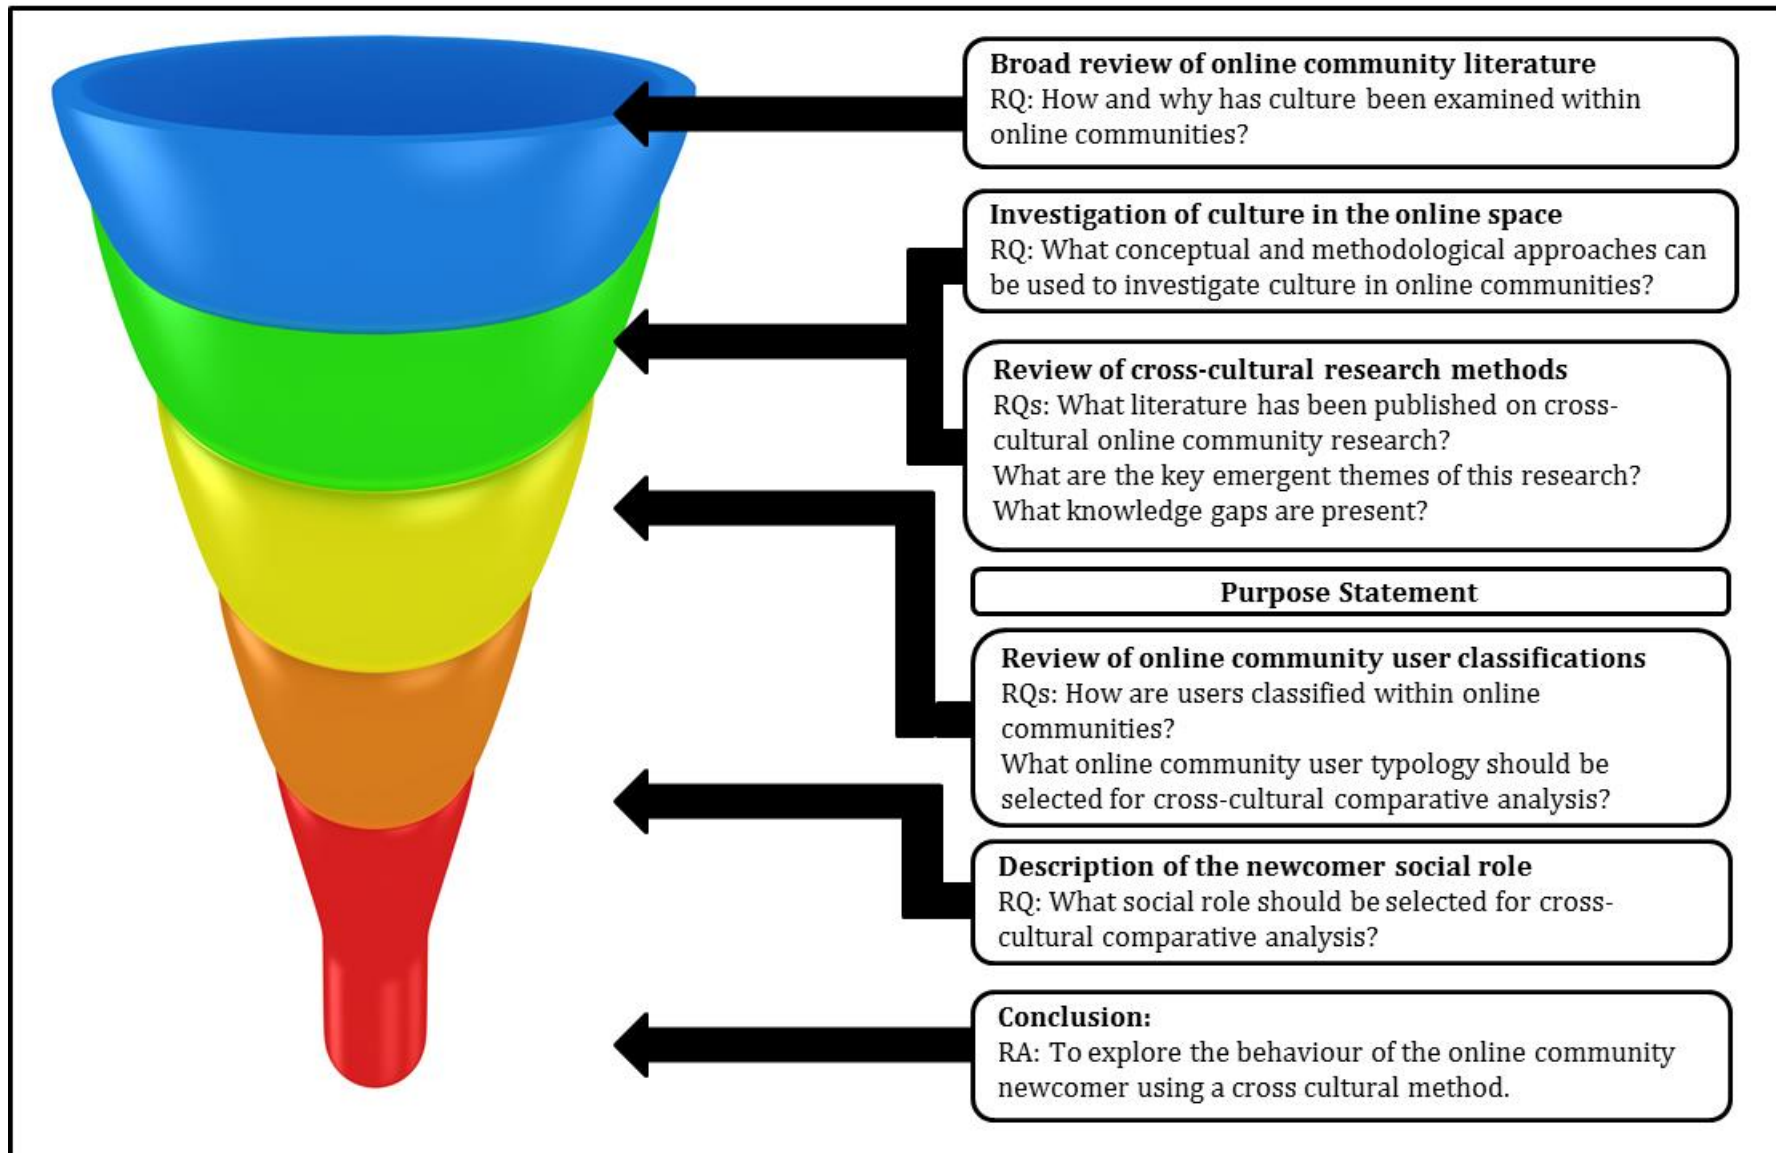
Broad review of online community literature
RQ: How and why has culture been examined within online communities?

Investigation of culture in the online space
RQ: What conceptual and methodological approaches can be used to investigate culture in online communities?

Review of cross-cultural research methods
RQs: What literature has been published on cross-cultural online community research?
What are the key emergent themes of this research?
What knowledge gaps are present?

Purpose Statement

Review of online community user classifications
RQs: How are users classified within online communities?
What online community user typology should be selected for cross-cultural comparative analysis?

Description of the newcomer social role
RQ: What social role should be selected for cross-cultural comparative analysis?

Conclusion:
RA: To explore the behaviour of the online community newcomer using a cross cultural method.